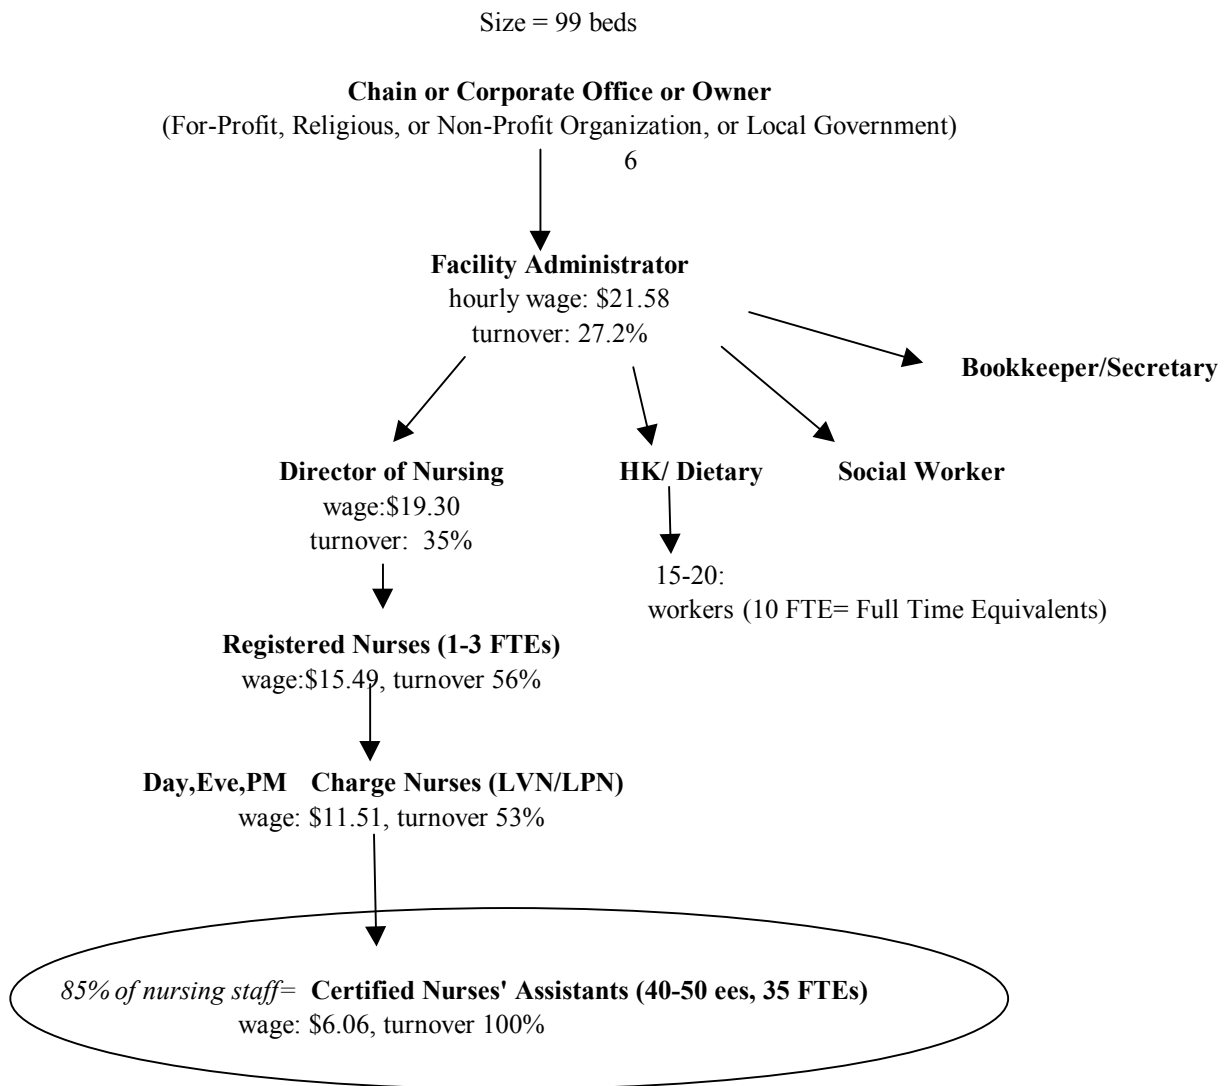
Size = 99 beds

**Chain or Corporate Office or Owner**
(For-Profit, Religious, or Non-Profit Organization, or Local Government)
6

**Facility Administrator**
hourly wage: \$21.58
turnover: 27.2%

**Bookkeeper/Secretary**

**Director of Nursing**
wage:\$19.30
turnover: 35%

**HK/ Dietary**

**Social Worker**

15-20:
workers (10 FTE= Full Time Equivalents)

**Registered Nurses (1-3 FTEs)**
wage:\$15.49, turnover 56%

**Day,Eve,PM Charge Nurses (LVN/LPN)**
wage: \$11.51, turnover 53%

*85% of nursing staff=* **Certified Nurses' Assistants (40-50 ees, 35 FTEs)**
wage: \$6.06, turnover 100%